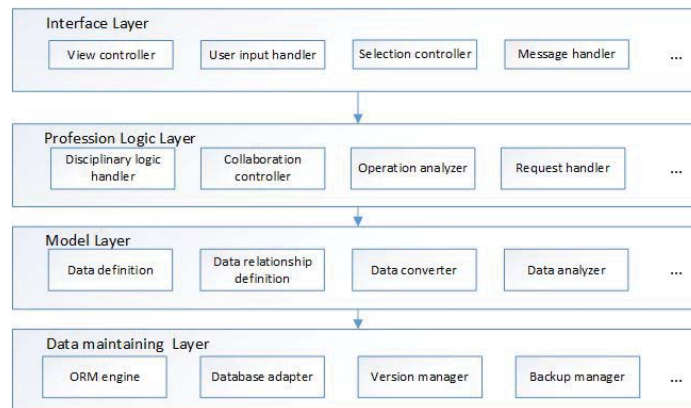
Interface Layer

View controller

User input handler

Selection controller

Message handler

...

Profession Logic Layer

Disciplinary logic handler

Collaboration controller

Operation analyzer

Request handler

...

Model Layer

Data definition

Data relationship definition

Data converter

Data analyzer

...

Data maintaining Layer

ORM engine

Database adapter

Version manager

Backup manager

...